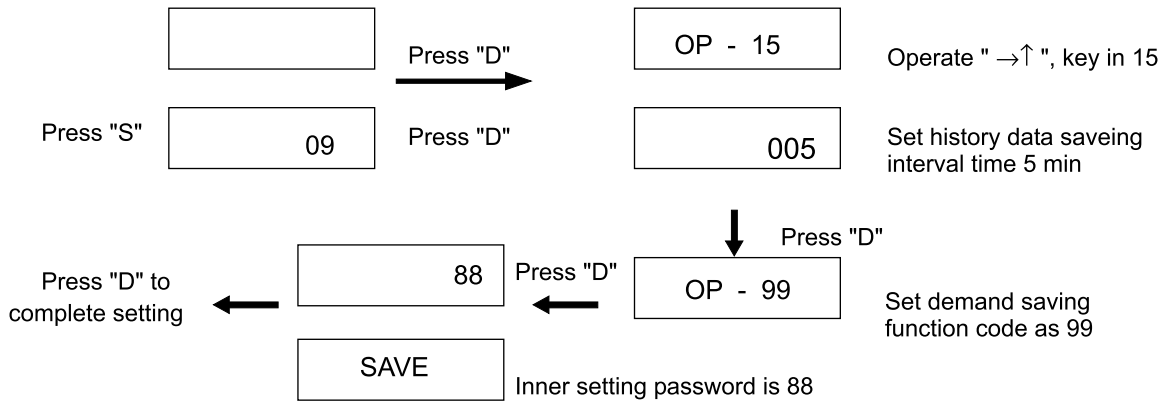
Press "D"

OP - 15

Operate " $\rightarrow\uparrow$ ", key in 15

Press "S"

09

Press "D"

005

Set history data saveing interval time 5 min

Press "D"

Press "D" to complete setting

88

Press "D"

OP - 99

Set demand saving function code as 99

SAVE

Inner setting password is 88